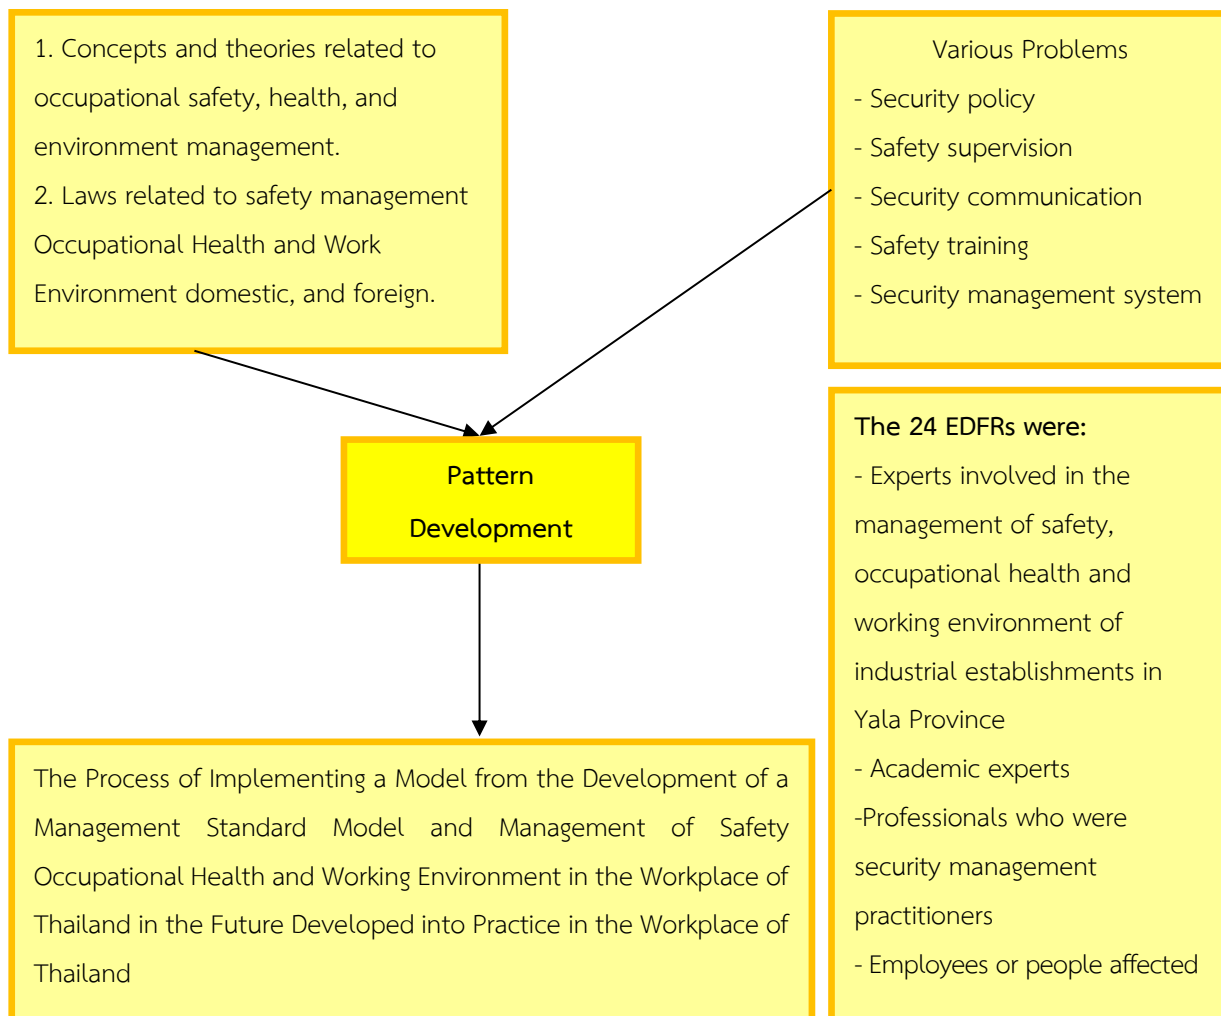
1. Concepts and theories related to occupational safety, health, and environment management.
2. Laws related to safety management Occupational Health and Work Environment domestic, and foreign.

Various Problems
- Security policy
- Safety supervision
- Security communication
- Safety training
- Security management system

Pattern Development

The 24 EDFRs were:
- Experts involved in the management of safety, occupational health and working environment of industrial establishments in Yala Province
- Academic experts
-Professionals who were security management practitioners
- Employees or people affected

The Process of Implementing a Model from the Development of a Management Standard Model and Management of Safety Occupational Health and Working Environment in the Workplace of Thailand in the Future Developed into Practice in the Workplace of Thailand